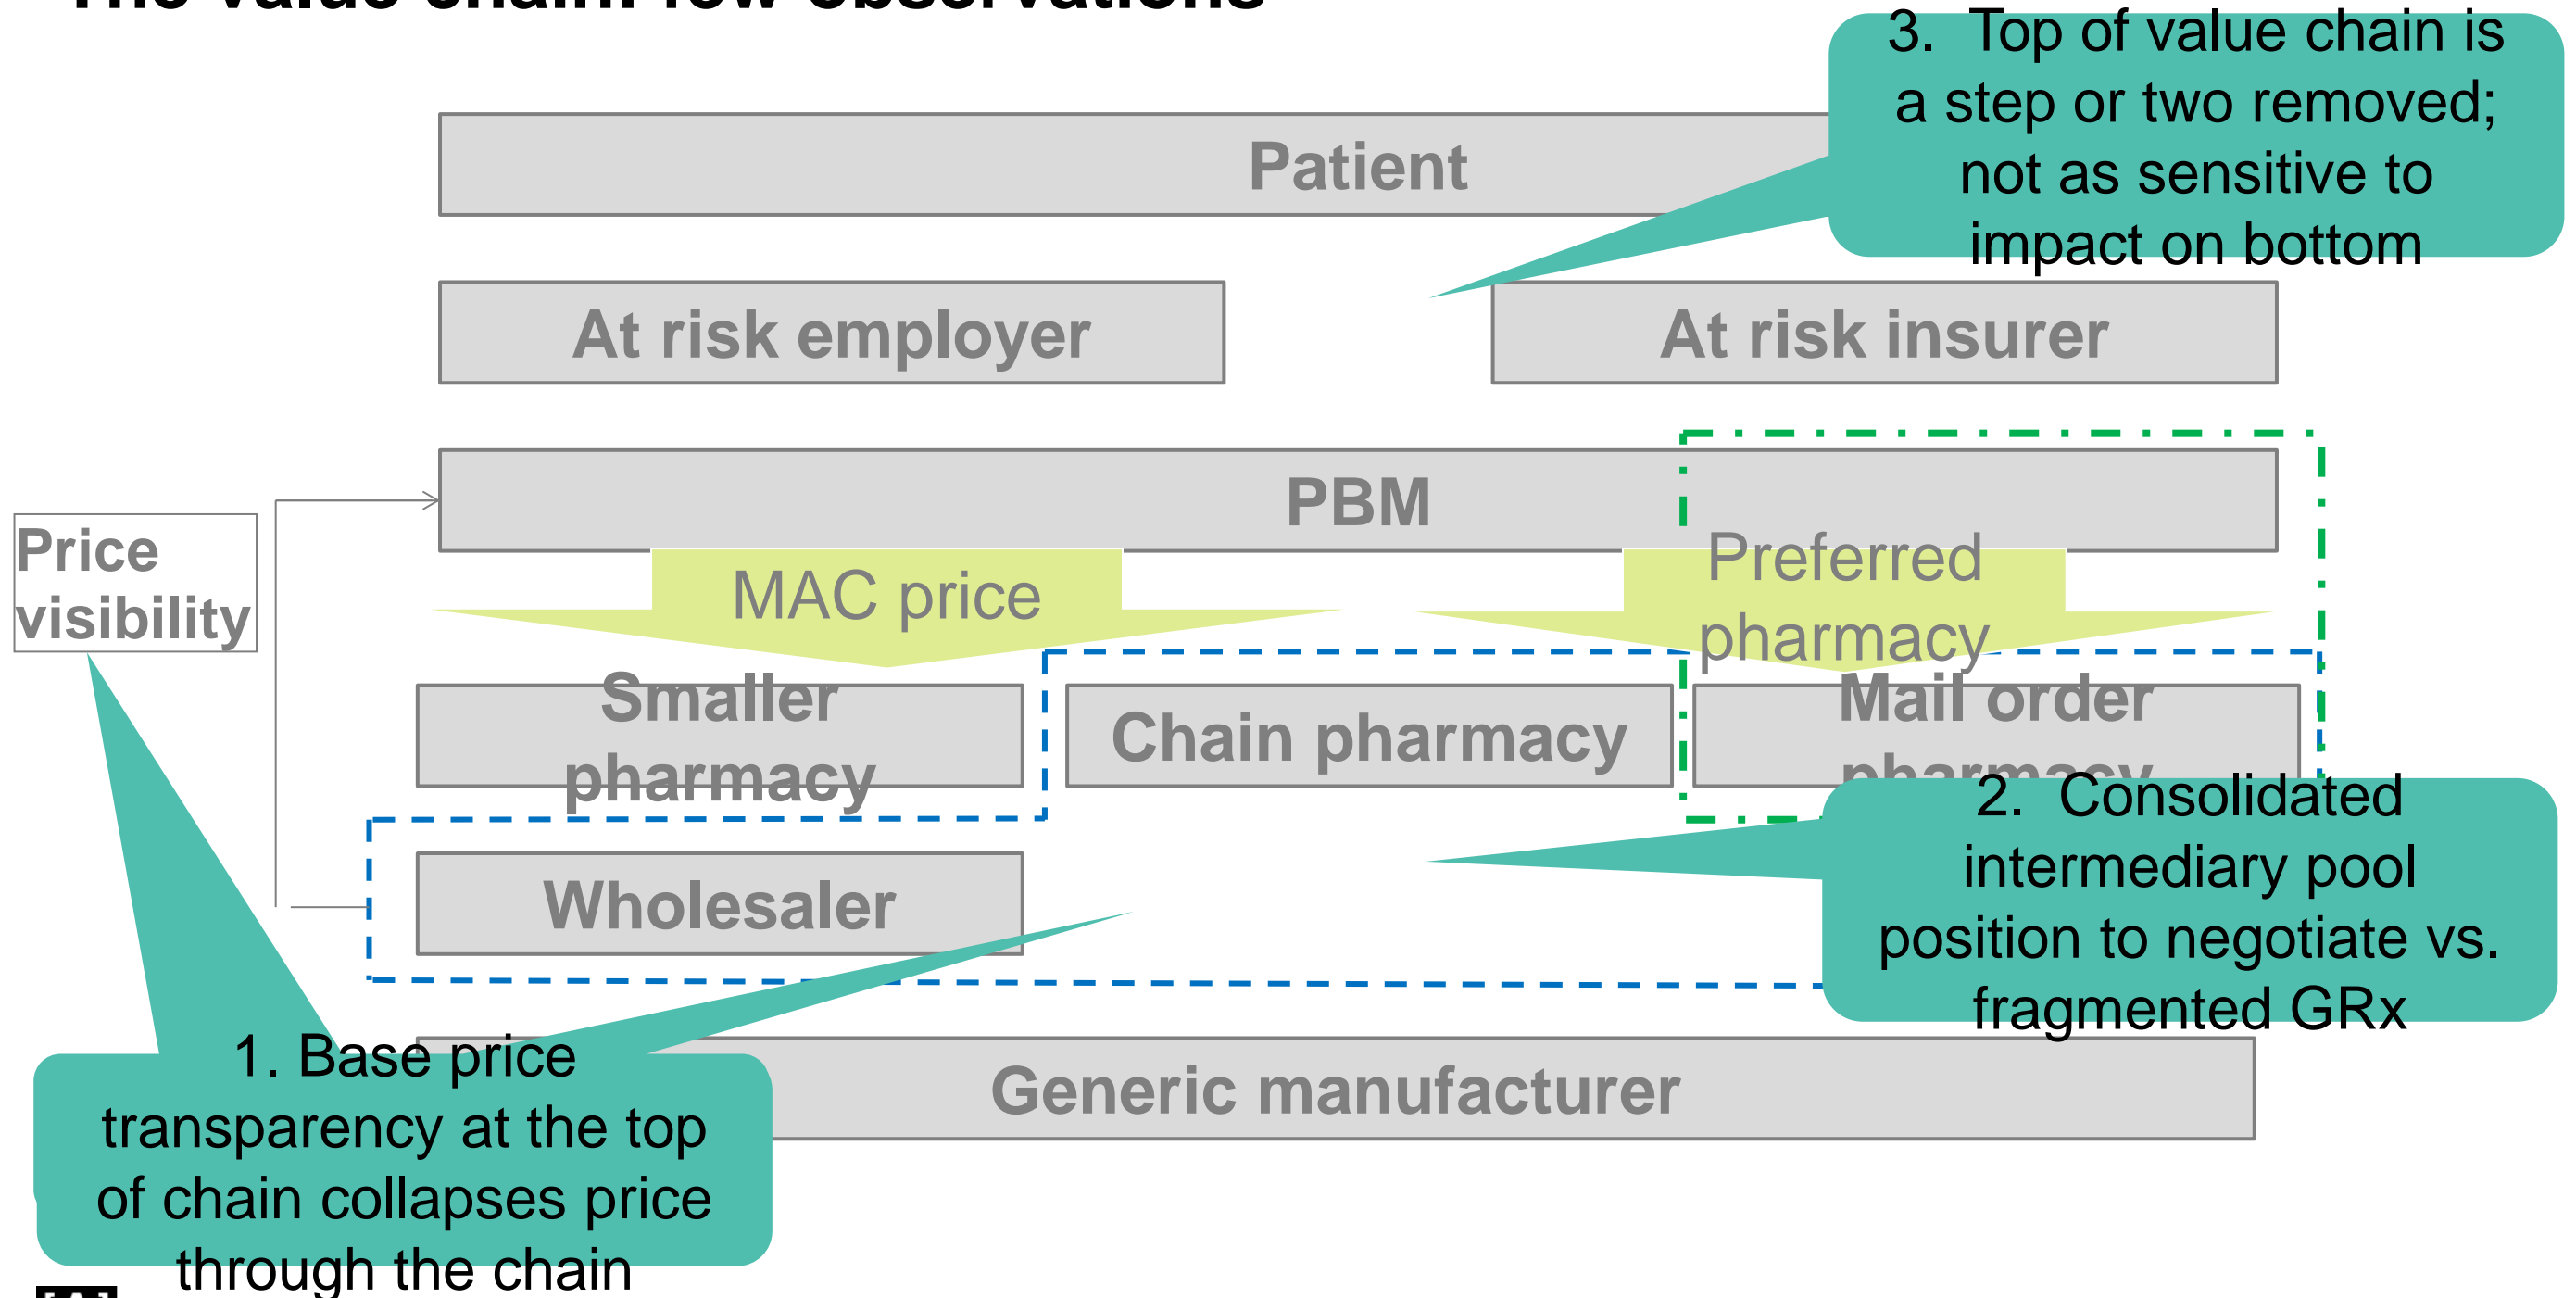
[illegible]

3. Top of value chain is a step or two removed; not as sensitive to impact on bottom

Patient

At risk employer

At risk insurer

PBM

Price visibility

MAC price

Preferred pharmacy

Smaller pharmacy

Chain pharmacy

Mail order pharmacy

2. Consolidated intermediary pool position to negotiate vs. fragmented GRx

Wholesaler

Generic manufacturer

1. Base price transparency at the top of chain collapses price through the chain